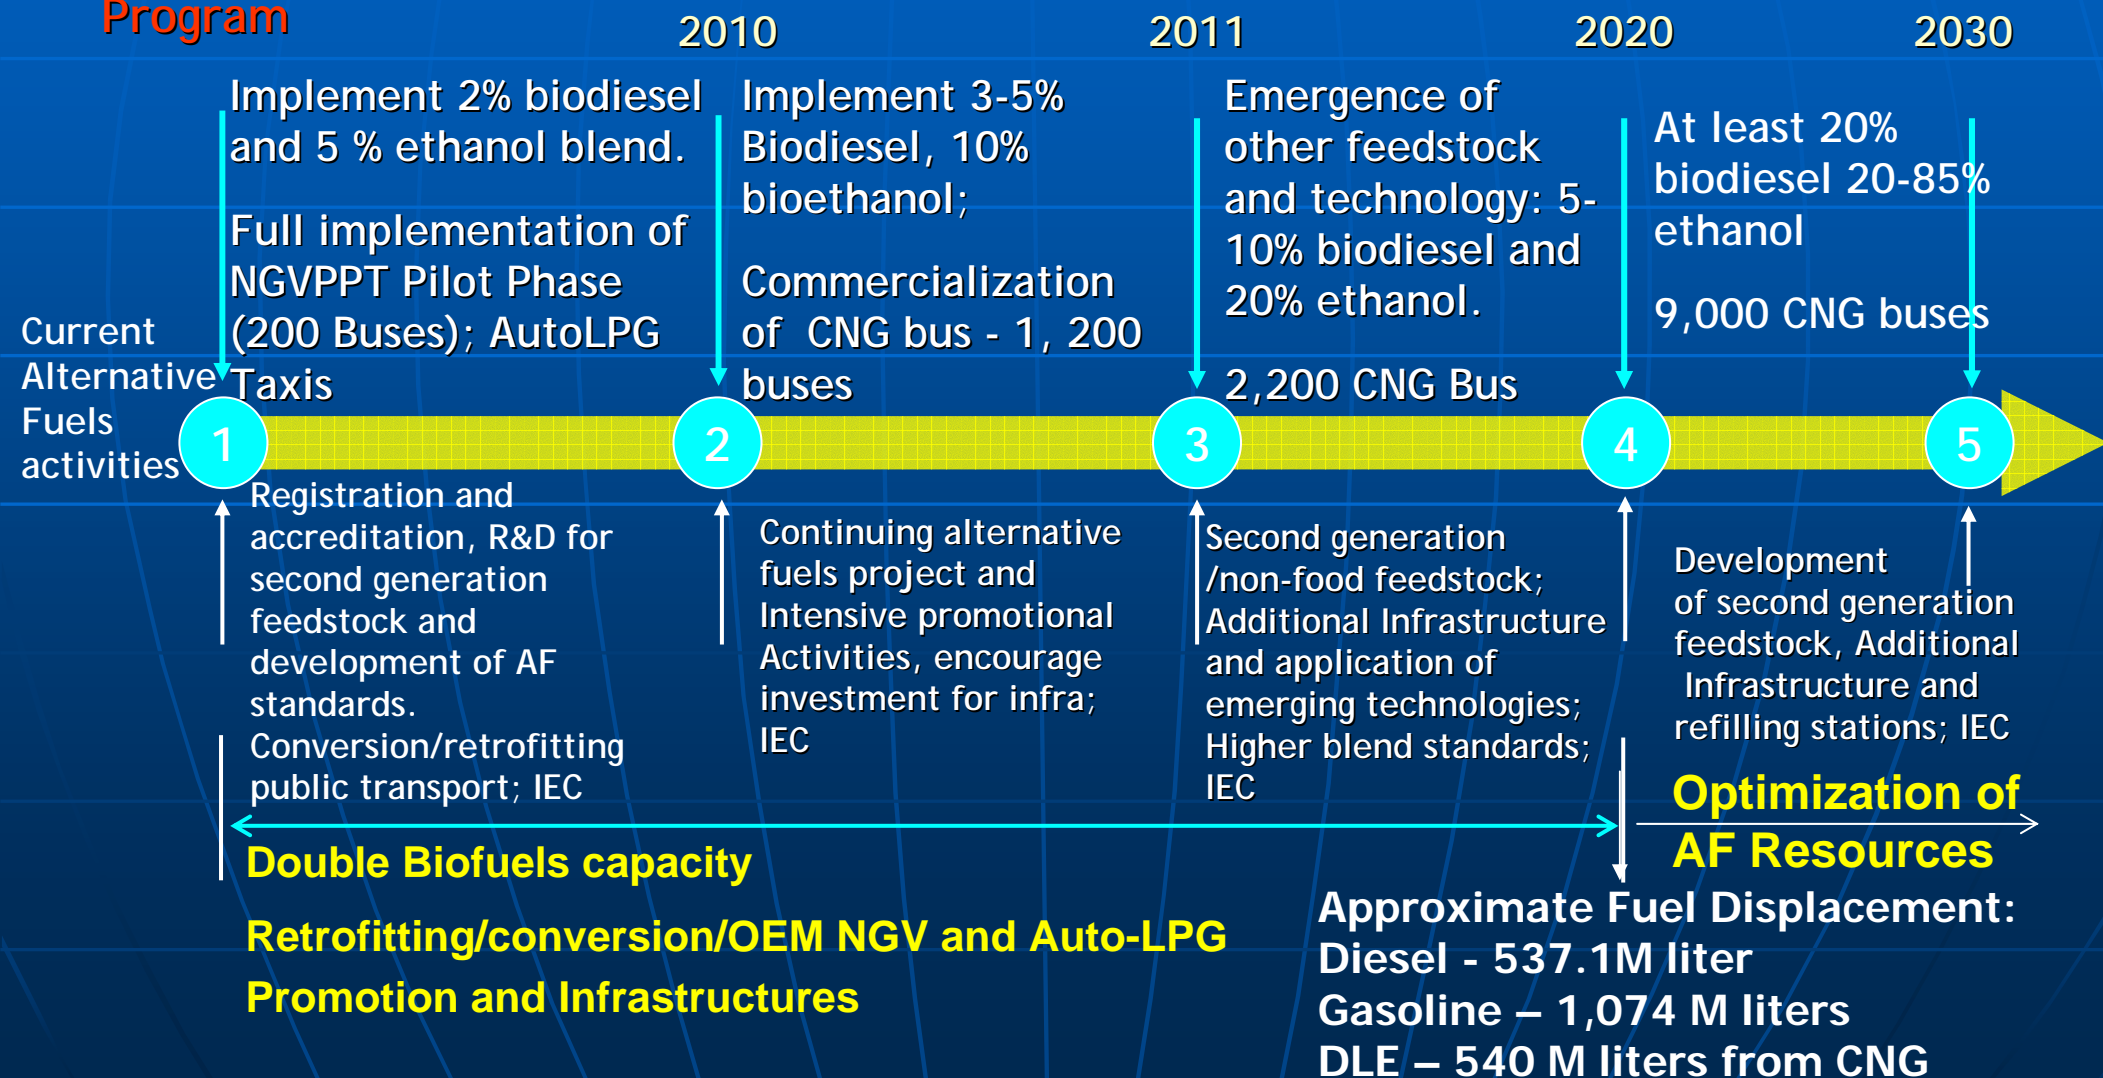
Program

2010

2011

2020

2030

Implement 2% biodiesel and 5 % ethanol blend.

Full implementation of NGVPPT Pilot Phase (200 Buses); AutoLPG Taxis

Implement 3-5% Biodiesel, 10% bioethanol;

Commercialization of CNG bus - 1, 200 buses

Emergence of other feedstock and technology: 5-10% biodiesel and 20% ethanol.

2,200 CNG Bus

At least 20% biodiesel 20-85% ethanol

9,000 CNG buses

Current Alternative Fuels activities

1

2

3

4

5

Registration and accreditation, R&D for second generation feedstock and development of AF standards.
Conversion/retrofitting public transport; IEC

Continuing alternative fuels project and Intensive promotional Activities, encourage investment for infra; IEC

Second generation /non-food feedstock; Additional Infrastructure and application of emerging technologies; Higher blend standards; IEC

Development of second generation feedstock, Additional Infrastructure and refilling stations; IEC

Optimization of AF Resources

Double Biofuels capacity

Retrofitting/conversion/OEM NGV and Auto-LPG

Promotion and Infrastructures

Approximate Fuel Displacement:
Diesel - 537.1M liter
Gasoline – 1,074 M liters
DLE – 540 M liters from CNG